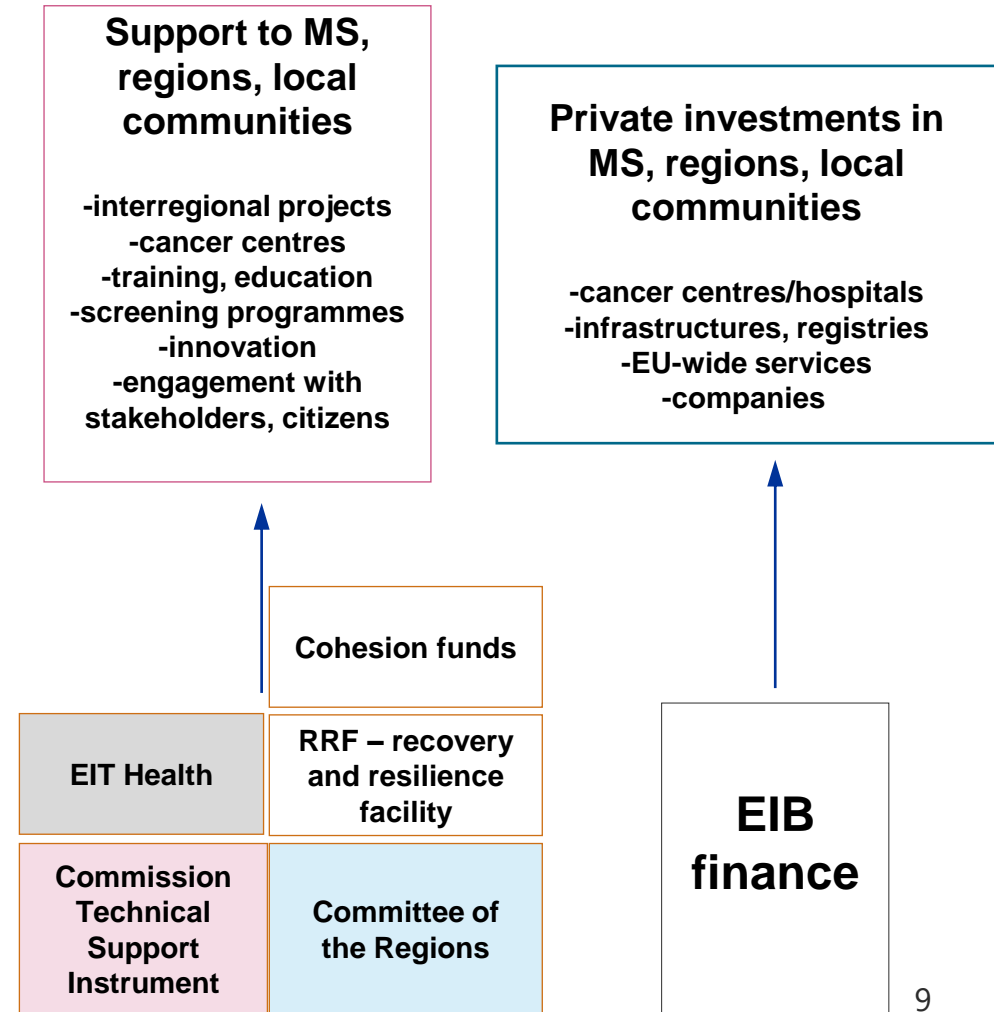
Support to MS, regions, local communities

-interregional projects
-cancer centres
-training, education
-screening programmes
-innovation
-engagement with stakeholders, citizens

Private investments in MS, regions, local communities

-cancer centres/hospitals
-infrastructures, registries
-EU-wide services
-companies

Cohesion funds

EIT Health

RRF – recovery and resilience facility

Commission Technical Support Instrument

Committee of the Regions

EIB finance

9